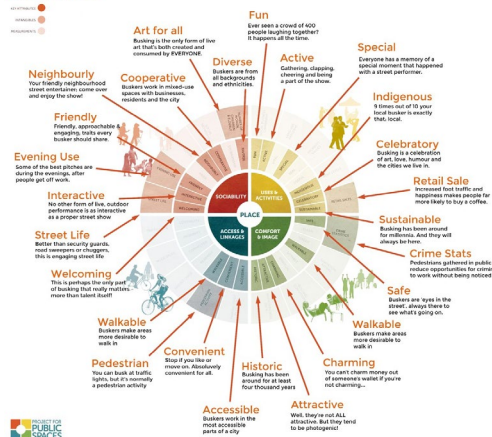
KEY ATTRIBUTES
INTANGIBLES
MEASUREMENTS

Art for all
Busking is the only form of live art that's both created and consumed by EVERYONE.

Fun
Ever seen a crowd of 400 people laughing together? It happens all the time.

Neighbourly
Your friendly neighbourhood street entertainer: come over and enjoy the show!

Cooperative
Buskers work in mixed-use spaces with businesses, residents and the city

Diverse
Buskers are from all backgrounds and ethnicities.

Active
Gathering, clapping, cheering and being a part of the show.

Special
Everyone has a memory of a special moment that happened with a street performer.

Friendly
Friendly, approachable & engaging, traits every busker should share.

Indigenous
9 times out of 10 your local busker is exactly that, local.

Evening Use
Some of the best pitches are during the evenings, after people get off work.

Celebratory
Busking is a celebration of art, love, humour and the cities we live in.

Interactive
No other form of live, outdoor performance is as interactive as a proper street show

Retail Sale
Increased foot traffic and happiness makes people far more likely to buy a coffee.

SOCIABILITY
USES & ACTIVITIES
PLACE
ACCESS & LINKAGES
COMFORT & IMAGE

Street Life
Better than security guards, road sweepers or chuggers, this is engaging street life

Sustainable
Busking has been around for millennia. And they will always be here.

Crime Stats
Pedestrians gathered in public reduce opportunities for crime to work without being noticed

Welcoming
This is perhaps the only part of busking that really matters more than talent itself!

Safe
Buskers are 'eyes in the street', always there to see what's going on.

Walkable
Buskers make areas more desirable to walk in

Walkable
Buskers make areas more desirable to walk in

Pedestrian
You can busk at traffic lights, but it's normally a pedestrian activity

Convenient
Stop if you like or move on. Absolutely convenient for all.

Historic
Busking has been around for at least four thousand years

Charming
You can't charm money out of someone's wallet if you're not charming...

Accessible
Buskers work in the most accessible parts of a city

Attractive
Well, they're not ALL attractive. But they tend to be photogenic!

PROJECT FOR PUBLIC SPACES